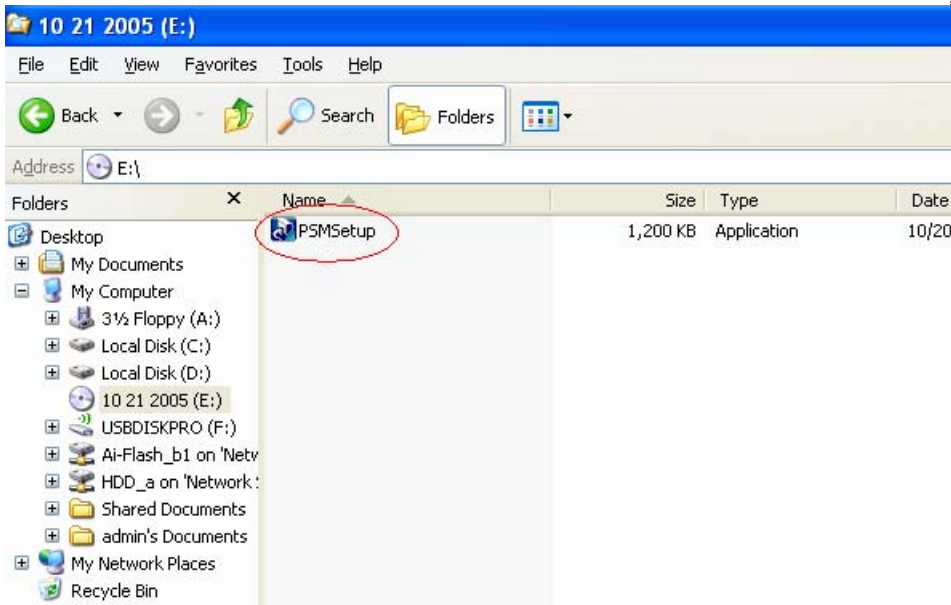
10 21 2005 (E:)

File Edit View Favorites Tools Help

Back Search Folders

Address E:\

Folders ×

Desktop
My Documents
My Computer
3½ Floppy (A:)
Local Disk (C:)
Local Disk (D:)
10 21 2005 (E:)
USBDISKPRO (F:)
Ai-Flash_b1 on 'Netw
HDD_a on 'Network
Shared Documents
admin's Documents
My Network Places
Recycle Bin

| Name | Size | Type | Date |
|---|---|---|---|
| PSMSetup | 1,200 KB | Application | 10/20 |